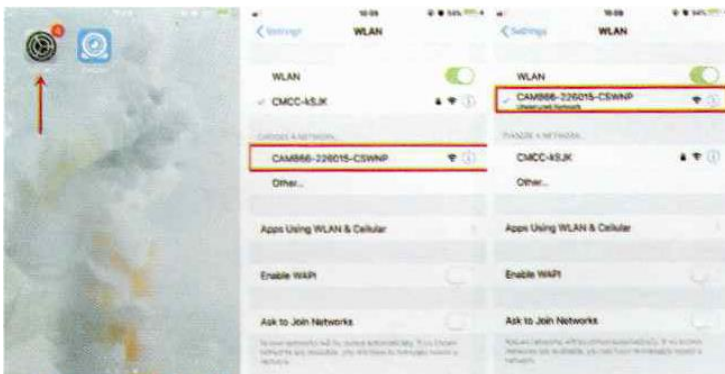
10:09

Settings WLAN

WLAN

CMCC-kSJK

CHOOSE A NETWORK...

CAM866-226015-CSWNP

Other...

Apps Using WLAN & Cellular

Enable WAPI

Ask to Join Networks

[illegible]

10:09

Settings WLAN

WLAN

CAM866-226015-CSWNP
Unsecured Network

CHOOSE A NETWORK...

CMCC-kSJK

Other...

Apps Using WLAN & Cellular

Enable WAPI

Ask to Join Networks

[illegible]